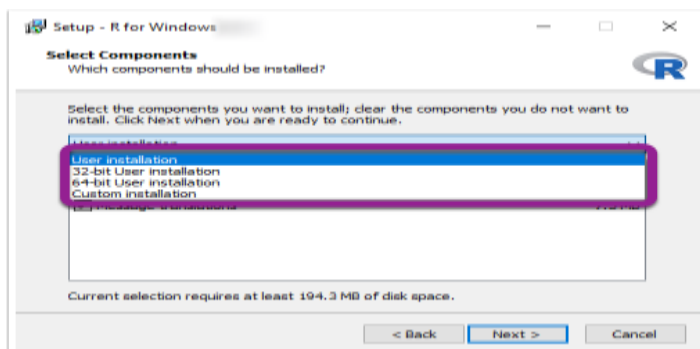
Setup - R for Windows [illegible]

Select Components
Which components should be installed?

Select the components you want to install; clear the components you do not want to install. Click Next when you are ready to continue.

User installation

User installation
32-bit User installation
64-bit User installation
Custom installation

Message translations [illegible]

Current selection requires at least 194.3 MB of disk space.

< Back
Next >
Cancel